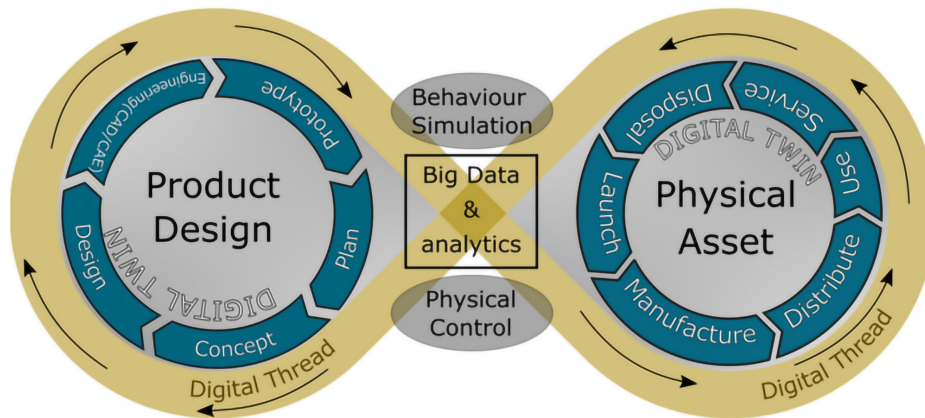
Engineering(CAD/CAE)

Prototype

Product Design

Plan

Concept

Design

DIGITAL TWIN

Digital Thread

Behaviour Simulation

Big Data & analytics

Physical Control

Disposal

Service

DIGITAL TWIN

Use

Launch

Physical Asset

Distribute

Manufacture

Digital Thread